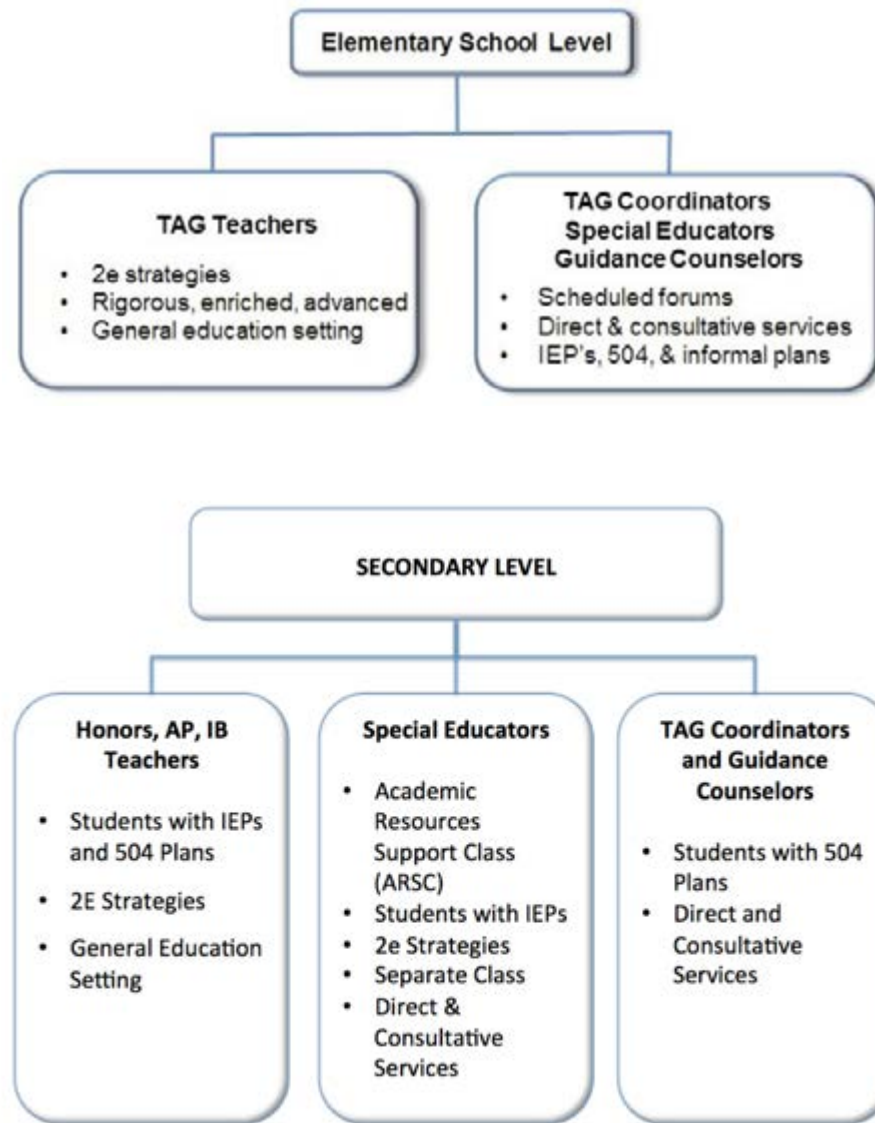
Elementary School Level

TAG Teachers

- 2e strategies
- Rigorous, enriched, advanced
- General education setting

TAG Coordinators
Special Educators
Guidance Counselors

- Scheduled forums
- Direct & consultative services
- IEP's, 504, & informal plans

SECONDARY LEVEL

Honors, AP, IB Teachers

- Students with IEPs and 504 Plans
- 2E Strategies
- General Education Setting

Special Educators

- Academic Resources Support Class (ARSC)
- Students with IEPs
- 2e Strategies
- Separate Class
- Direct & Consultative Services

TAG Coordinators and Guidance Counselors

- Students with 504 Plans
- Direct and Consultative Services